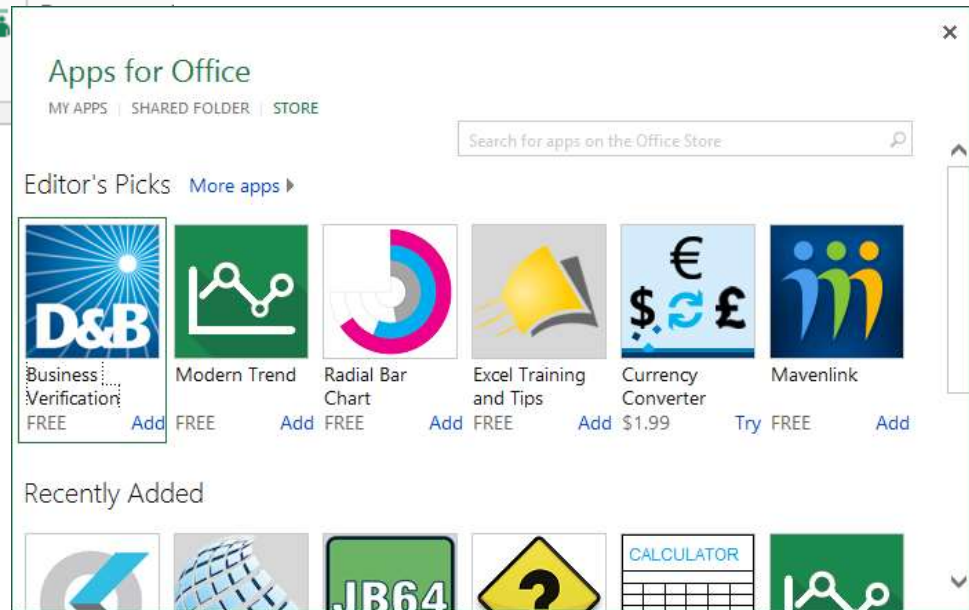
Apps for Office

MY APPS | SHARED FOLDER | STORE

Search for apps on the Office Store

Editor's Picks More apps

D&B

Business Verification FREE Add

Modern Trend FREE Add

Radial Bar Chart FREE Add

Excel Training and Tips FREE Add

€ $ £

Currency Converter $1.99 Try

Mavenlink FREE Add

Recently Added

JB64

CALCULATOR